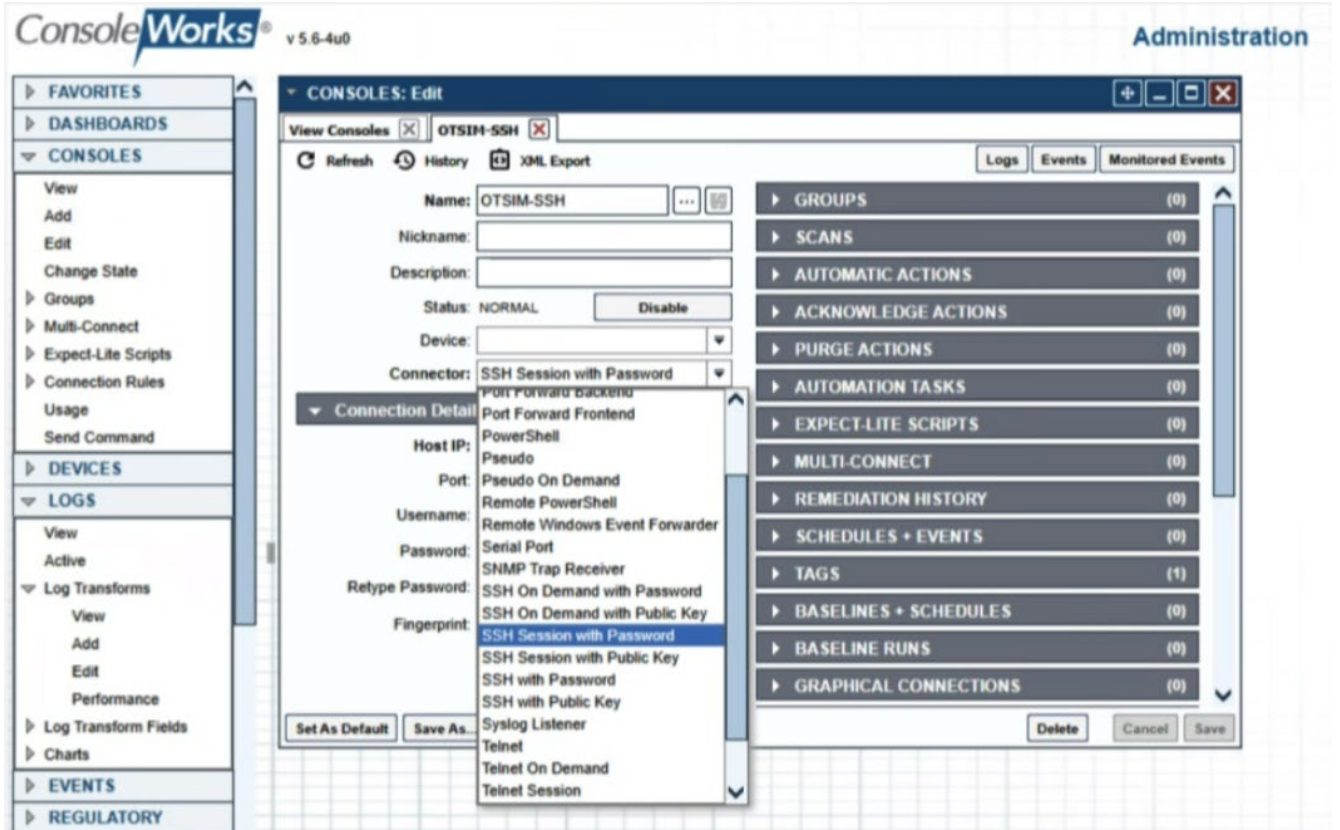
ConsoleWorks® v 5.6-4u0

Administration

FAVORITES
DASHBOARDS
CONSOLES
View
Add
Edit
Change State
Groups
Multi-Connect
Expect-Lite Scripts
Connection Rules
Usage
Send Command
DEVICES
LOGS
View
Active
Log Transforms
View
Add
Edit
Performance
Log Transform Fields
Charts
EVENTS
REGULATORY

CONSOLES: Edit

View Consoles
OTSIM-SSH

Refresh
History
XML Export

Logs
Events
Monitored Events

Name: OTSIM-SSH
Nickname:
Description:
Status: NORMAL
Disable
Device:
Connector: SSH Session with Password

Connection Details
Host IP:
Port:
Username:
Password:
Retype Password:
Fingerprint:

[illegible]
Port Forward Frontend
PowerShell
Pseudo
Pseudo On Demand
Remote PowerShell
Remote Windows Event Forwarder
Serial Port
SNMP Trap Receiver
SSH On Demand with Password
SSH On Demand with Public Key
SSH Session with Password
SSH Session with Public Key
SSH with Password
SSH with Public Key
Syslog Listener
Telnet
Telnet On Demand
Telnet Session

GROUPS (0)
SCANS (0)
AUTOMATIC ACTIONS (0)
ACKNOWLEDGE ACTIONS (0)
PURGE ACTIONS (0)
AUTOMATION TASKS (0)
EXPECT-LITE SCRIPTS (0)
MULTI-CONNECT (0)
REMEDIATION HISTORY (0)
SCHEDULES + EVENTS (0)
TAGS (1)
BASELINES + SCHEDULES (0)
BASELINE RUNS (0)
GRAPHICAL CONNECTIONS (0)

Set As Default
Save As...
Delete
Cancel
Save